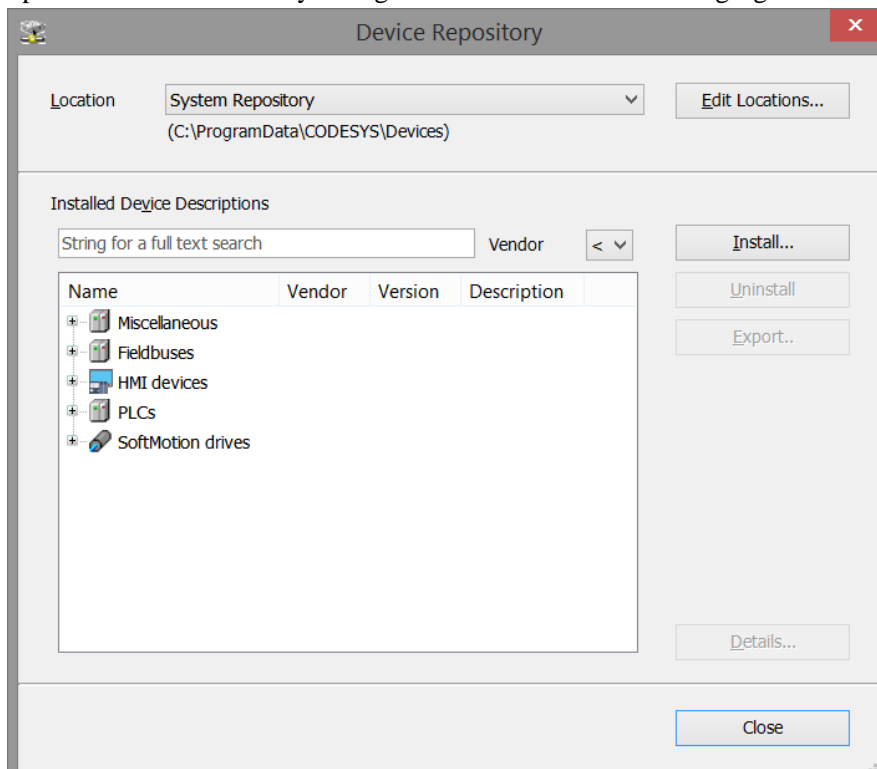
Device Repository

Location
System Repository
(C:\ProgramData\CODESYS\Devices)
Edit Locations...

Installed Device Descriptions
String for a full text search
Vendor
<
Install...
Uninstall
Export..

| Name | Vendor | Version | Description |
|---|---|---|---|
| Miscellaneous | | | |
| Fieldbuses | | | |
| HMI devices | | | |
| PLCs | | | |
| SoftMotion drives | | | |

Details...

Close